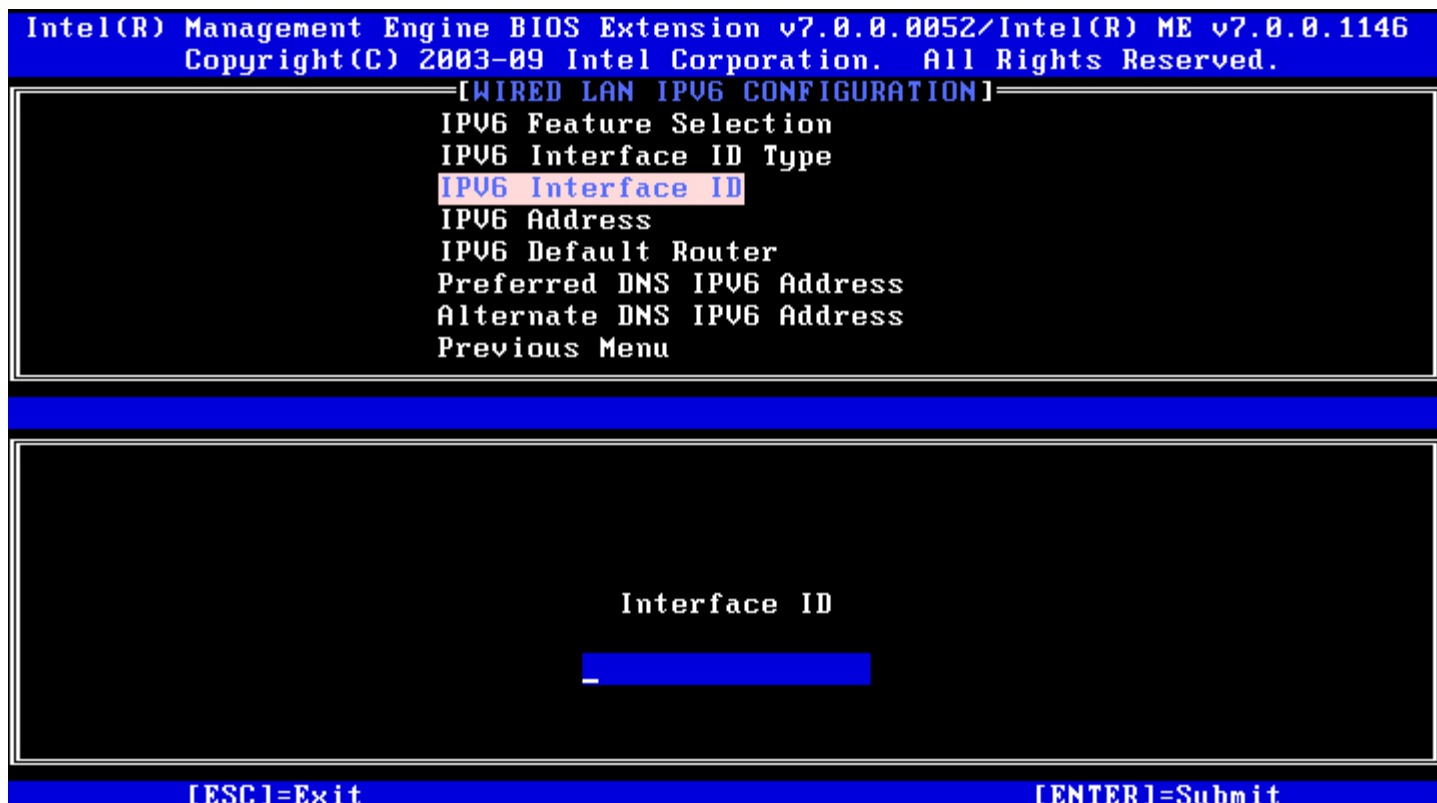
Intel(R) Management Engine BIOS Extension v7.0.0.0052/Intel(R) ME v7.0.0.1146
Copyright(C) 2003-09 Intel Corporation. All Rights Reserved.

[WIRED LAN IPV6 CONFIGURATION]

IPV6 Feature Selection
IPV6 Interface ID Type
IPV6 Interface ID
IPV6 Address
IPV6 Default Router
Preferred DNS IPV6 Address
Alternate DNS IPV6 Address
Previous Menu

Interface ID

[ESC]=Exit

[ENTER]=Submit